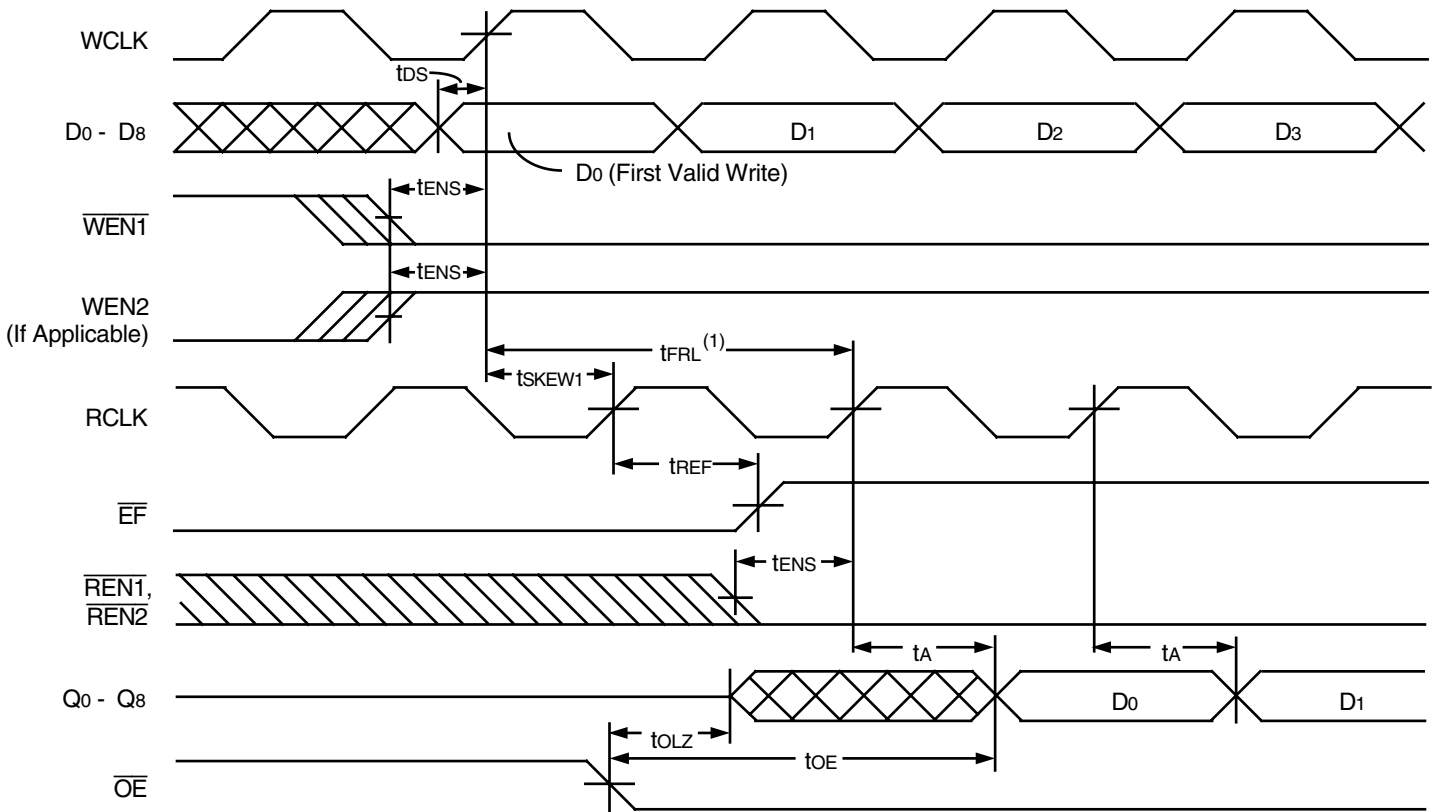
WCLK

$t_{DS}$

$D_0$ - $D_8$

$D_1$

$D_2$

$D_3$

$D_0$ (First Valid Write)

$t_{ENS}$

$\overline{WEN1}$

$t_{ENS}$

WEN2 (If Applicable)

$t_{FRL}^{(1)}$

$t_{SKEW1}$

RCLK

$t_{REF}$

$\overline{EF}$

$t_{ENS}$

$\overline{REN1}$, $\overline{REN2}$

$t_A$

$t_A$

$Q_0$ - $Q_8$

$D_0$

$D_1$

$t_{OLZ}$

$t_{OE}$

$\overline{OE}$